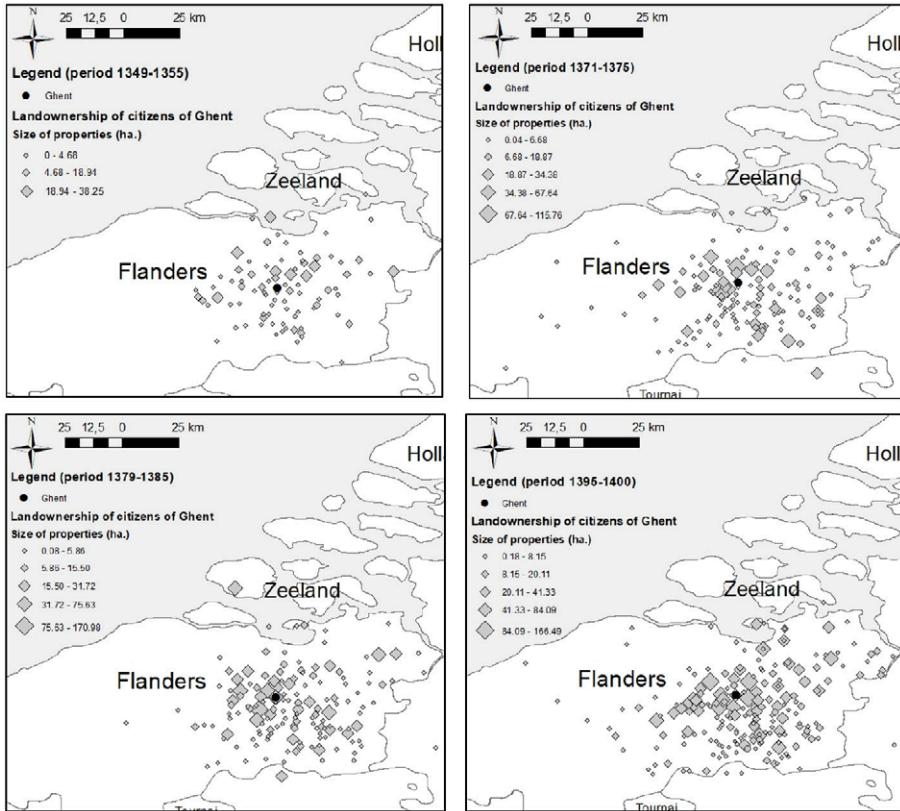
N
25 12,5 0 25 km
Holl
Legend (period 1349-1355)
Ghent
Landownership of citizens of Ghent
Size of properties (ha.)
0 - 4.68
4.68 - 18.94
18.94 - 38.25
Zeeland
Flanders

N
25 12,5 0 25 km
Holl
Legend (period 1371-1375)
Ghent
Landownership of citizens of Ghent
Size of properties (ha.)
0.04 - 6.68
6.68 - 18.87
18.87 - 34.38
34.38 - 67.64
67.64 - 115.76
Zeeland
Flanders
Tournai

N
25 12,5 0 25 km
Holl
Legend (period 1379-1385)
Ghent
Landownership of citizens of Ghent
Size of properties (ha.)
0.08 - 5.85
5.85 - 15.50
15.50 - 31.72
31.72 - 75.63
75.63 - 170.98
Zeeland
Flanders
Tournai

N
25 12,5 0 25 km
Holl
Legend (period 1395-1400)
Ghent
Landownership of citizens of Ghent
Size of properties (ha.)
0.18 - 8.15
8.15 - 20.11
20.11 - 41.33
41.33 - 84.09
84.09 - 166.49
Zeeland
Flanders
Tournai